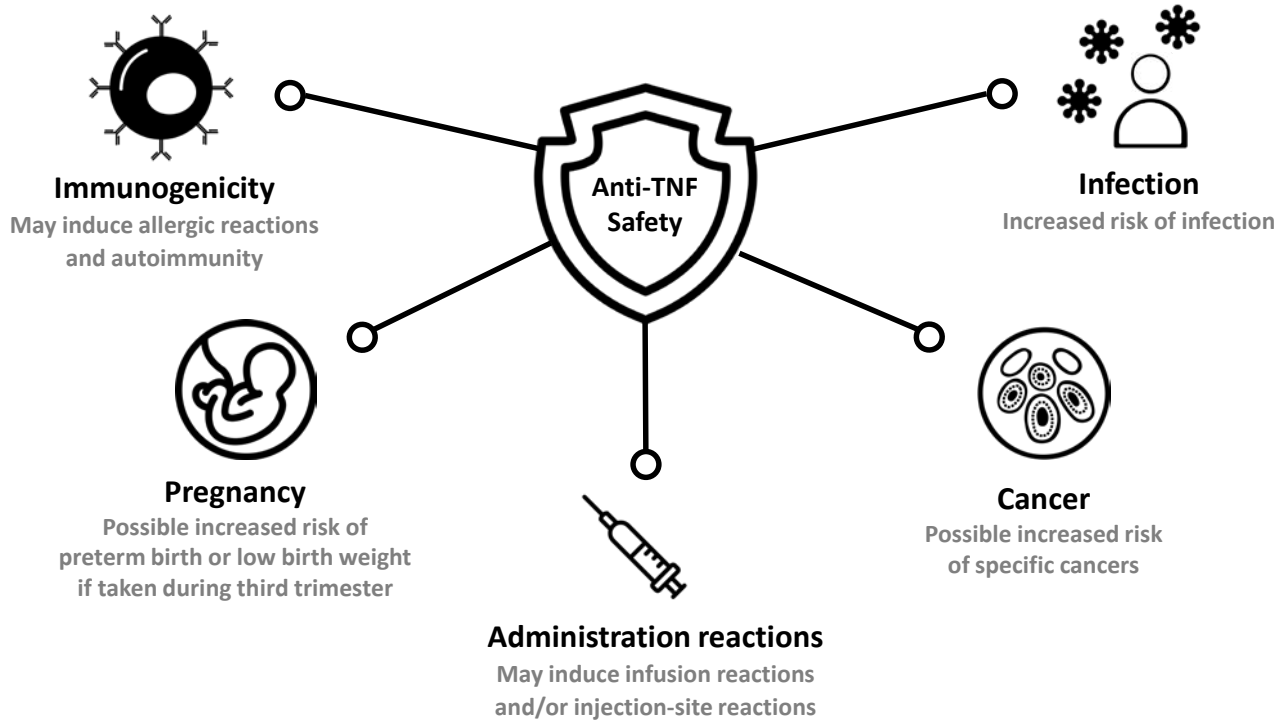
Anti-TNF Safety

Immunogenicity
May induce allergic reactions and autoimmunity

Infection
Increased risk of infection

Pregnancy
Possible increased risk of preterm birth or low birth weight if taken during third trimester

Cancer
Possible increased risk of specific cancers

Administration reactions
May induce infusion reactions and/or injection-site reactions